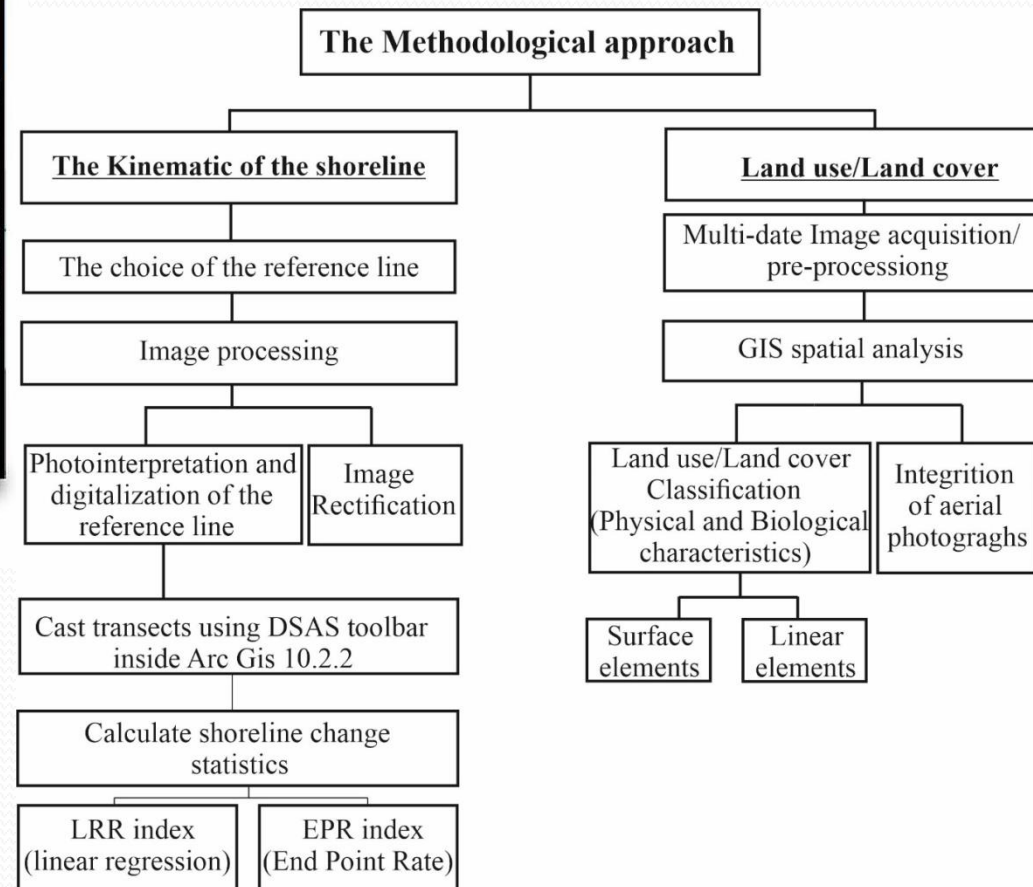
The Methodological approach

The Kinematic of the shoreline

The choice of the reference line

Image processing

Photointerpretation and digitalization of the reference line

Image Rectification

Cast transects using DSAS toolbar inside Arc Gis 10.2.2

Calculate shoreline change statistics

LRR index (linear regression)

EPR index (End Point Rate)

Land use/Land cover

Multi-date Image acquisition/ pre-processiong

GIS spatial analysis

Land use/Land cover Classification (Physical and Biological characteristics)

Integrition of aerial photogragh s

Surface elements

Linear elements